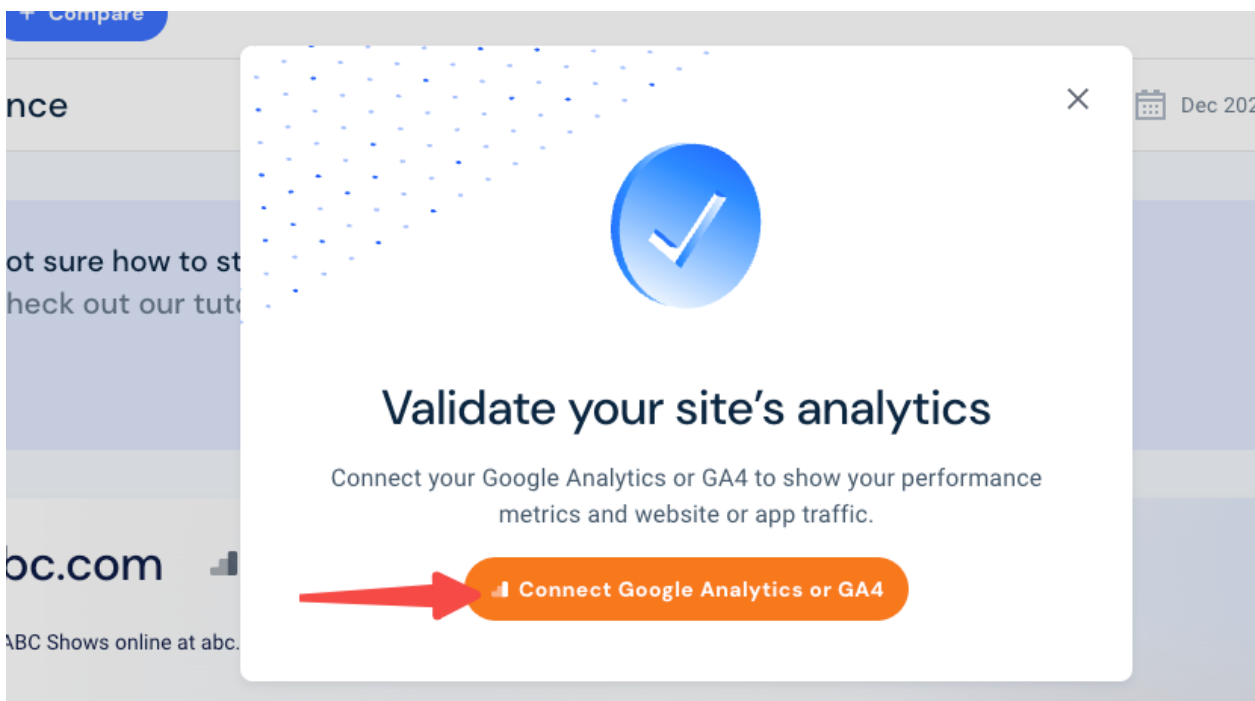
+ Compare

nce

Dec 202

ot sure how to st
heck out our tut

bc.com

ABC Shows online at abc.

×

Validate your site's analytics

Connect your Google Analytics or GA4 to show your performance metrics and website or app traffic.

Connect Google Analytics or GA4